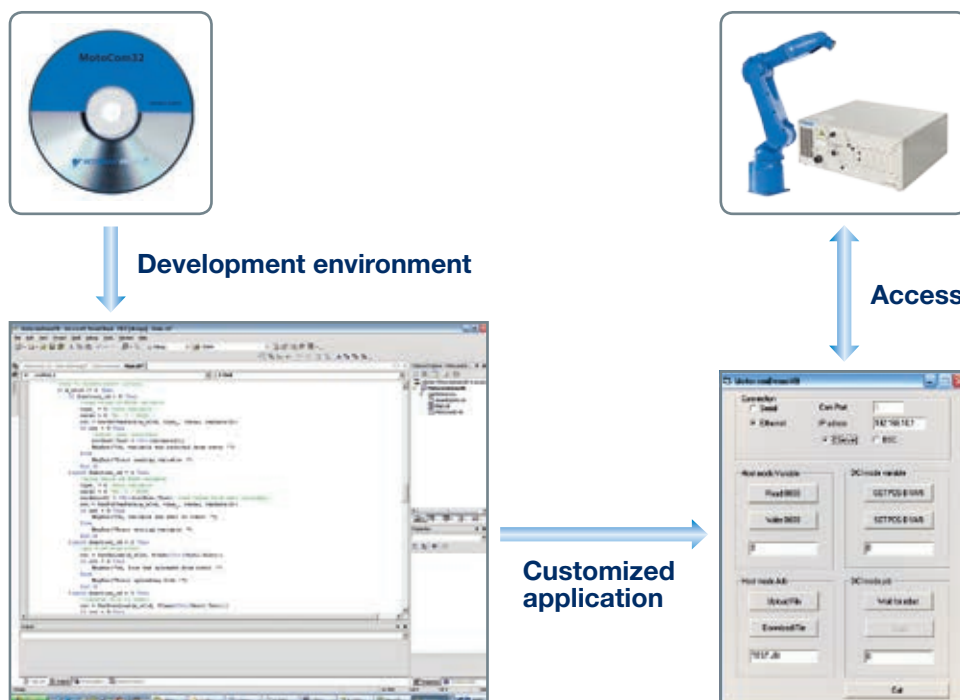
MotoCom32

Development environment

Access

Customized application

Connection
Serial
Ethernet
Com Port
IP adress
192.168.10.7
Host mode Variable
Read B600
Write B600
DX mode variable
GETPOS B VAR
SETPOS B VAR
Host mode Job
Upload File
Download File
TEST.JB
DX mode job
Exit